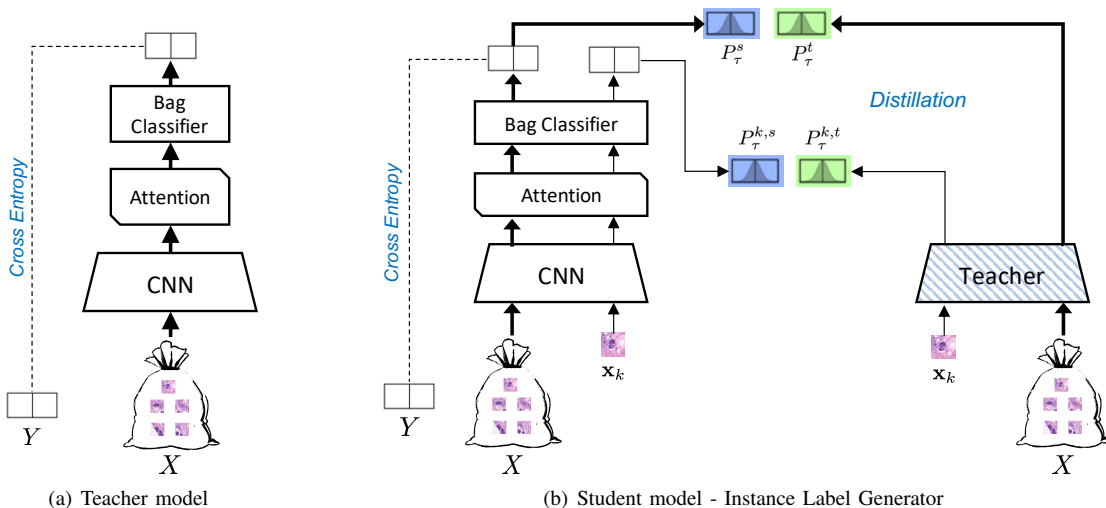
Cross Entropy

Bag Classifier

Attention

CNN

$Y$

$X$

(a) Teacher model

$P_\tau^s$ $P_\tau^t$

Distillation

Cross Entropy

Bag Classifier

$P_\tau^{k,s}$ $P_\tau^{k,t}$

Attention

CNN

Teacher

$\mathbf{x}_k$

$\mathbf{x}_k$

$Y$

$X$

$X$

(b) Student model - Instance Label Generator